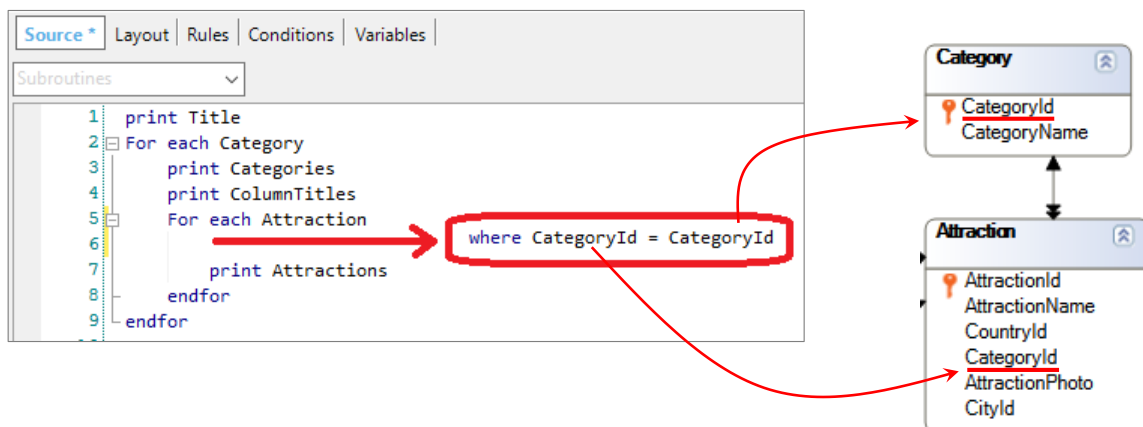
Source * | Layout | Rules | Conditions | Variables

Subroutines

1 print Title
2 For each Category
3 print Categories
4 print ColumnTitles
5 For each Attraction
6
7 print Attractions
8 endfor
9 endfor

where CategoryId = CategoryId

Category
CategoryId
CategoryName

Attraction
AttractionId
AttractionName
CountryId
CategoryId
AttractionPhoto
CityId